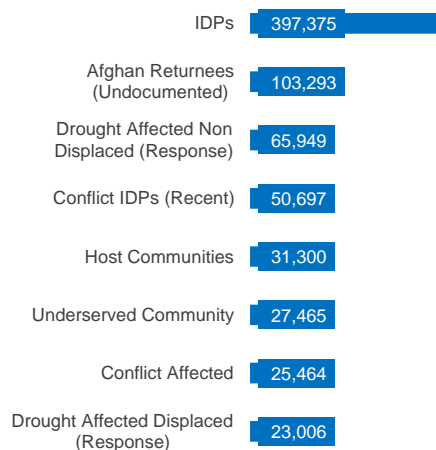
IDPs 397,375

Afghan Returnees (Undocumented) 103,293

Drought Affected Non Displaced (Response) 65,949

Conflict IDPs (Recent) 50,697

Host Communities 31,300

Underserved Community 27,465

Conflict Affected 25,464

Drought Affected Displaced (Response) 23,006